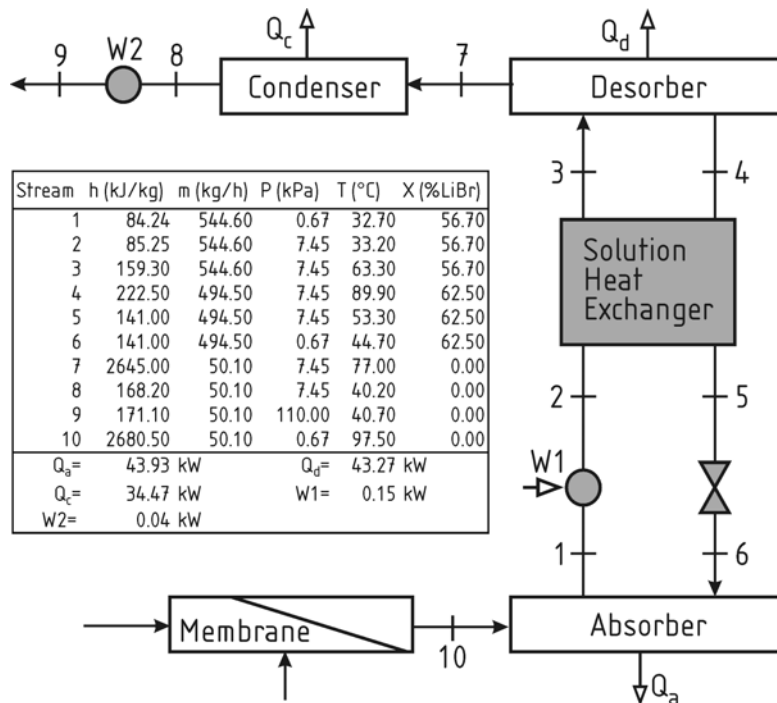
9 W2 8 $Q_c$ Condenser 7 $Q_d$ Desorber

3 4

| Stream | h (kJ/kg) | m (kg/h) | P (kPa) | T (°C) | X (%LiBr) |
|---|---|---|---|---|---|
| 1 | 84.24 | 544.60 | 0.67 | 32.70 | 56.70 |
| 2 | 85.25 | 544.60 | 7.45 | 33.20 | 56.70 |
| 3 | 159.30 | 544.60 | 7.45 | 63.30 | 56.70 |
| 4 | 222.50 | 494.50 | 7.45 | 89.90 | 62.50 |
| 5 | 141.00 | 494.50 | 7.45 | 53.30 | 62.50 |
| 6 | 141.00 | 494.50 | 0.67 | 44.70 | 62.50 |
| 7 | 2645.00 | 50.10 | 7.45 | 77.00 | 0.00 |
| 8 | 168.20 | 50.10 | 7.45 | 40.20 | 0.00 |
| 9 | 171.10 | 50.10 | 110.00 | 40.70 | 0.00 |
| 10 | 2680.50 | 50.10 | 0.67 | 97.50 | 0.00 |

$Q_a$= 43.93 kW $Q_d$= 43.27 kW
$Q_c$= 34.47 kW W1= 0.15 kW
W2= 0.04 kW

Solution Heat Exchanger

2 5

W1

1 6

Membrane 10 Absorber

$Q_a$